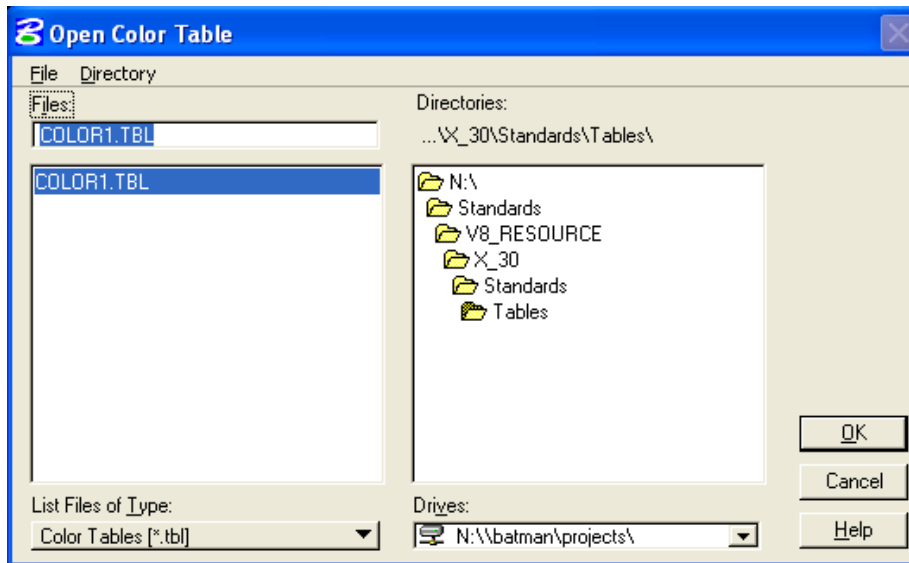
Open Color Table

File Directory

Files:

COLOR1.TBL

COLOR1.TBL

Directories:

...\X_30\Standards\Tables\

N:\
Standards
V8_RESOURCE
X_30
Standards
Tables

OK

Cancel

Help

List Files of Type:

Color Tables [*.tbl]

Drives:

N:\\batman\projects\